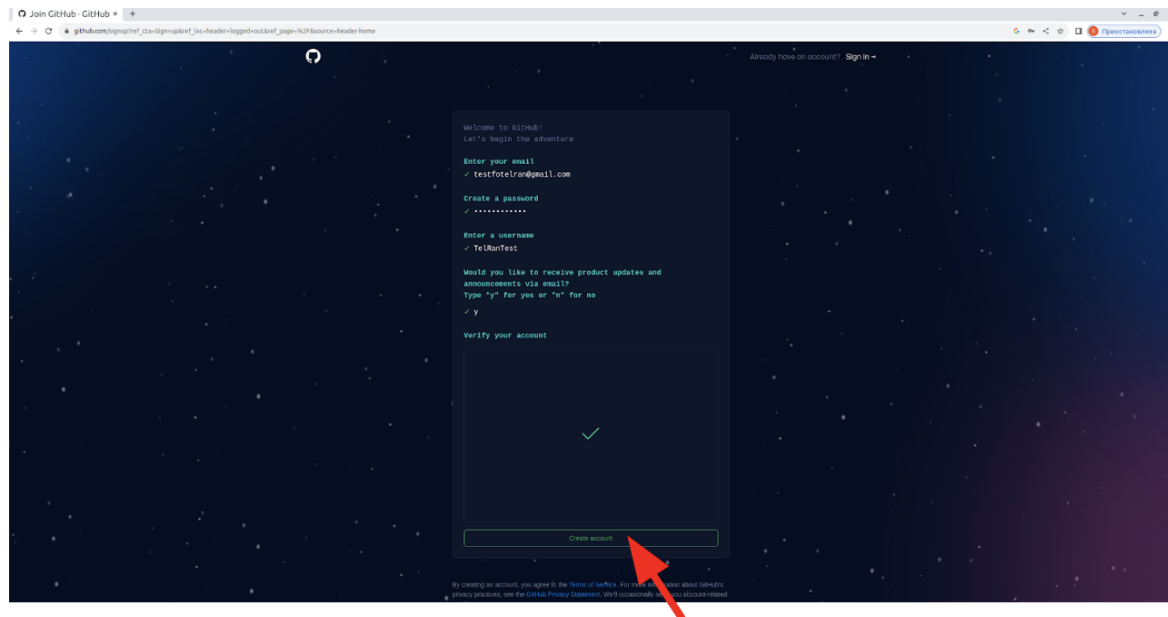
Join GitHub · GitHub × +

github.com/signup?ref_cta=Sign+up&ref_loc=header+logged+out&ref_page=%2F&source=header-home

Приостановлена

Already have an account? Sign in →

Welcome to GitHub!
Let's begin the adventure

Enter your email
✓ testfotelran@gmail.com

Create a password
✓ •••••••••••••

Enter a username
✓ TelRanTest

Would you like to receive product updates and announcements via email?
Type "y" for yes or "n" for no

✓ y

Verify your account

Create account

By creating an account, you agree to the Terms of Service. For more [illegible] about GitHub's privacy practices, see the GitHub Privacy Statement. We'll occasionally se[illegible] you account-related